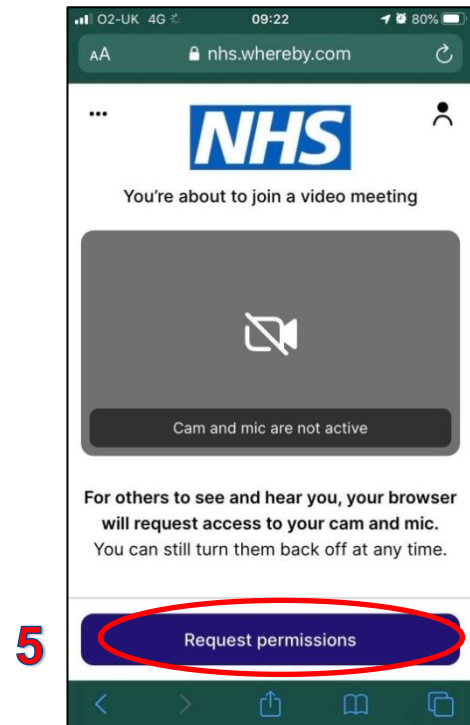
O2-UK 4G 09:22 80%

AA nhs.whereby.com

...

NHS

You're about to join a video meeting

Cam and mic are not active

**For others to see and hear you, your browser will request access to your cam and mic.**
You can still turn them back off at any time.

5

Request permissions